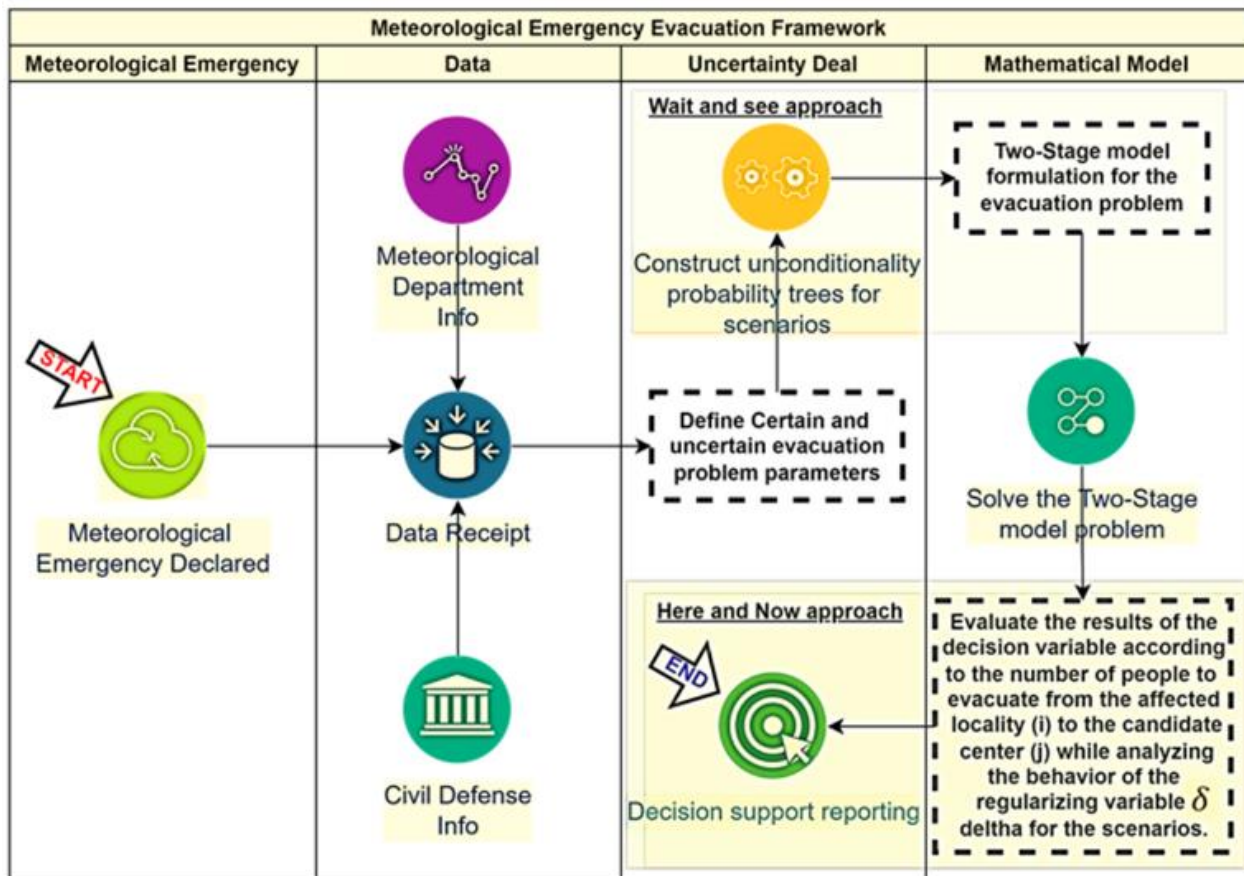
Meteorological Emergency Evacuation Framework

| Meteorological Emergency | Data | Uncertainty Deal | Mathematical Model |
|---|---|---|---|

Wait and see approach

Two-Stage model formulation for the evacuation problem

Meteorological Department Info

Construct unconditionality probability trees for scenarios

START

Define Certain and uncertain evacuation problem parameters

Meteorological Emergency Declared

Data Receipt

Solve the Two-Stage model problem

Here and Now approach

END

Evaluate the results of the decision variable according to the number of people to evacuate from the affected locality (i) to the candidate center (j) while analyzing the behavior of the regularizing variable $\delta$ deltha for the scenarios.

Civil Defense Info

Decision support reporting